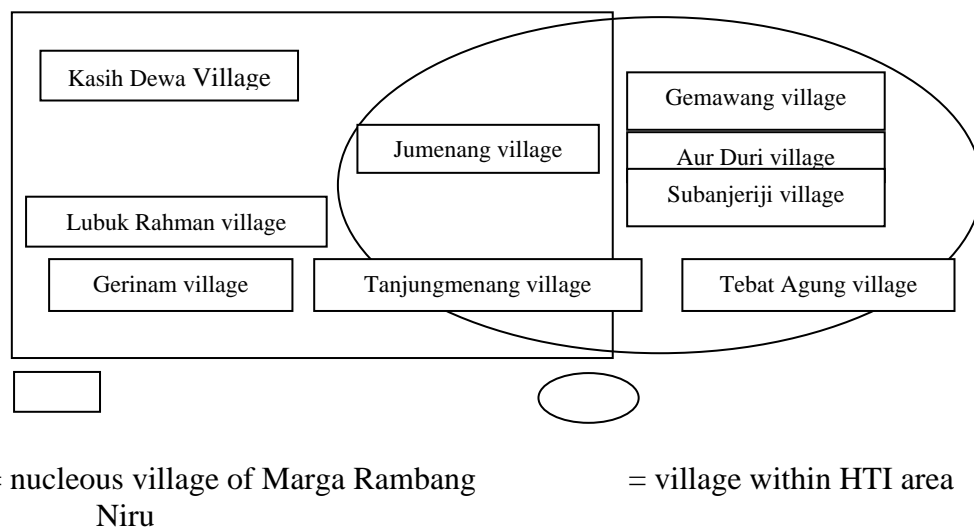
Kasih Dewa Village

Gemawang village

Jumenang village

Aur Duri village

Subanjeriji village

Lubuk Rahman village

Gerinam village

Tanjungmenang village

Tebat Agung village

= nucleous village of Marga Rambang Niru

= village within HTI area